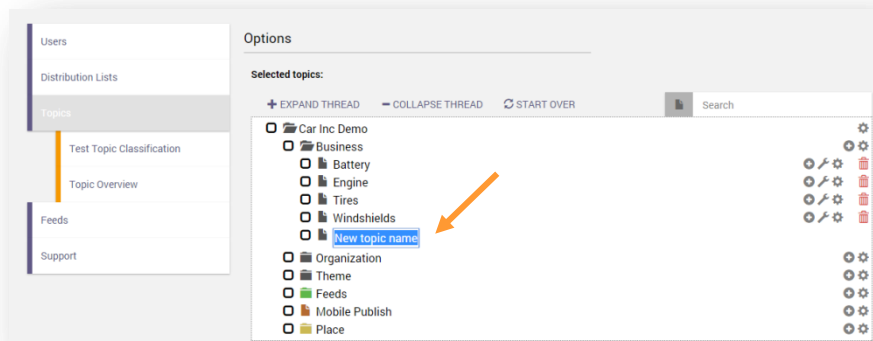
Users

Distribution Lists

Topics

Test Topic Classification

Topic Overview

Feeds

Support

Options

Selected topics:

EXPAND THREAD
COLLAPSE THREAD
START OVER

Search

Car Inc Demo
Business
Battery
Engine
Tires
Windshields
New topic name
Organization
Theme
Feeds
Mobile Publish
Place